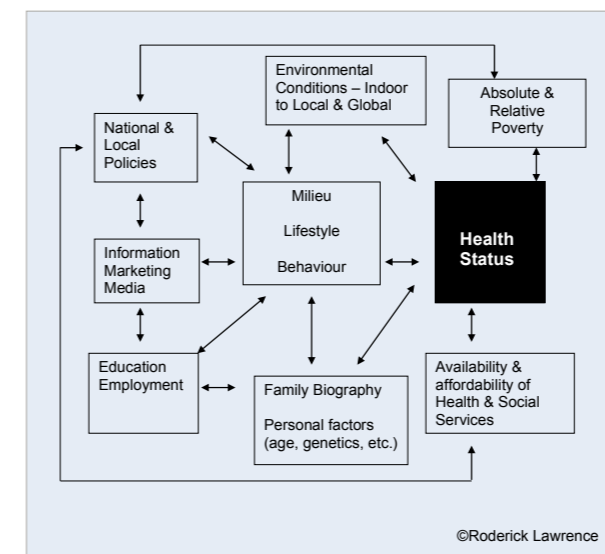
Environmental Conditions – Indoor to Local & Global

Absolute & Relative Poverty

National & Local Policies

Milieu

Lifestyle

Behaviour

Health Status

Information Marketing Media

Education Employment

Family Biography

Personal factors (age, genetics, etc.)

Availability & affordability of Health & Social Services

©Roderick Lawrence